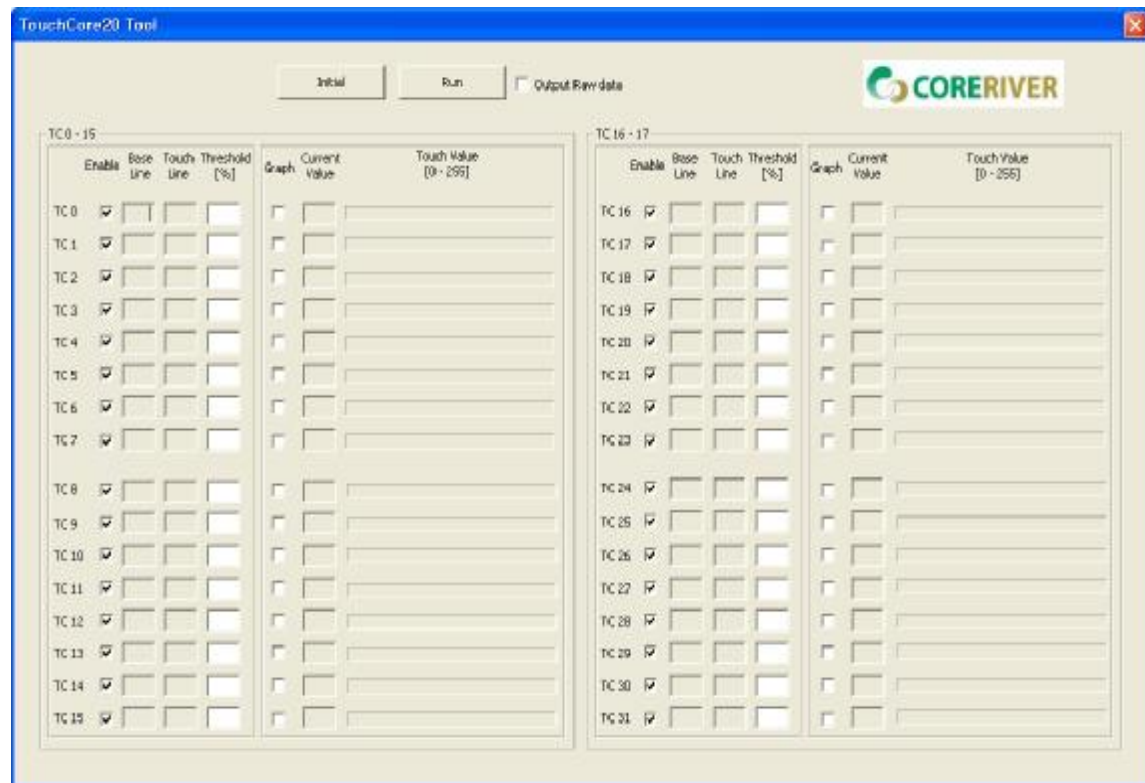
TouchCore20 Tool

Initial

Run

Output Raw data

CORERIVER

TC 0 - 15

| | Enable | Base Line | Touch Line | Threshold [%] | Graph | Current Value | Touch Value [0 - 255] |
|---|---|---|---|---|---|---|---|
| TC 0 | | | | | | | |
| TC 1 | | | | | | | |
| TC 2 | | | | | | | |
| TC 3 | | | | | | | |
| TC 4 | | | | | | | |
| TC 5 | | | | | | | |
| TC 6 | | | | | | | |
| TC 7 | | | | | | | |
| TC 8 | | | | | | | |
| TC 9 | | | | | | | |
| TC 10 | | | | | | | |
| TC 11 | | | | | | | |
| TC 12 | | | | | | | |
| TC 13 | | | | | | | |
| TC 14 | | | | | | | |
| TC 15 | | | | | | | |

TC 16 - 17

| | Enable | Base Line | Touch Line | Threshold [%] | Graph | Current Value | Touch Value [0 - 255] |
|---|---|---|---|---|---|---|---|
| TC 16 | | | | | | | |
| TC 17 | | | | | | | |
| TC 18 | | | | | | | |
| TC 19 | | | | | | | |
| TC 20 | | | | | | | |
| TC 21 | | | | | | | |
| TC 22 | | | | | | | |
| TC 23 | | | | | | | |
| TC 24 | | | | | | | |
| TC 25 | | | | | | | |
| TC 26 | | | | | | | |
| TC 27 | | | | | | | |
| TC 28 | | | | | | | |
| TC 29 | | | | | | | |
| TC 30 | | | | | | | |
| TC 31 | | | | | | | |